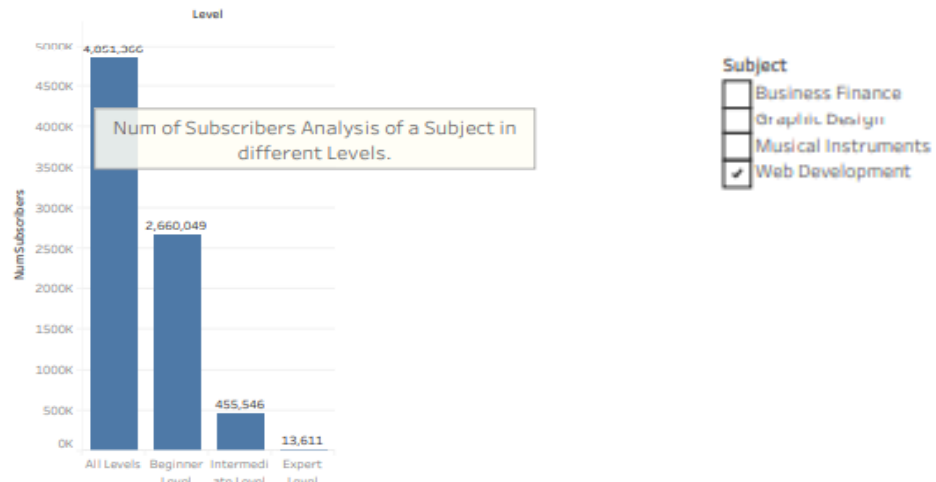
Level

5000K 4,851,366
4500K
4000K
3500K
3000K
2500K
2000K
1500K
1000K
500K
0K

Num Subscribers

Num of Subscribers Analysis of a Subject in different Levels.

2,660,049
455,546
13,611

All Levels
Beginner Level
Intermediate Level
Expert Level

Subject
Business Finance
Graphic Design
Musical Instruments
✔ Web Development